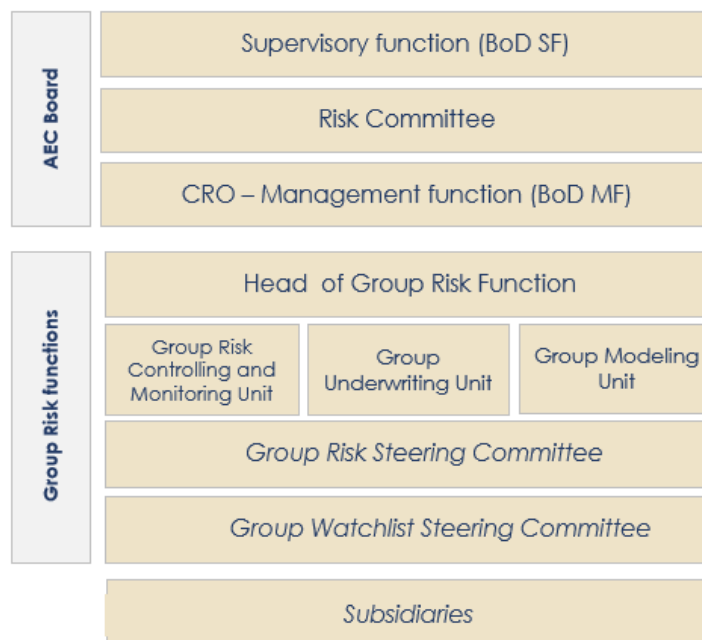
AEC Board

Supervisory function (BoD SF)

Risk Committee

CRO – Management function (BoD MF)

Group Risk functions

Head of Group Risk Function

Group Risk Controlling and Monitoring Unit

Group Underwriting Unit

Group Modeling Unit

Group Risk Steering Committee

Group Watchlist Steering Committee

Subsidiaries